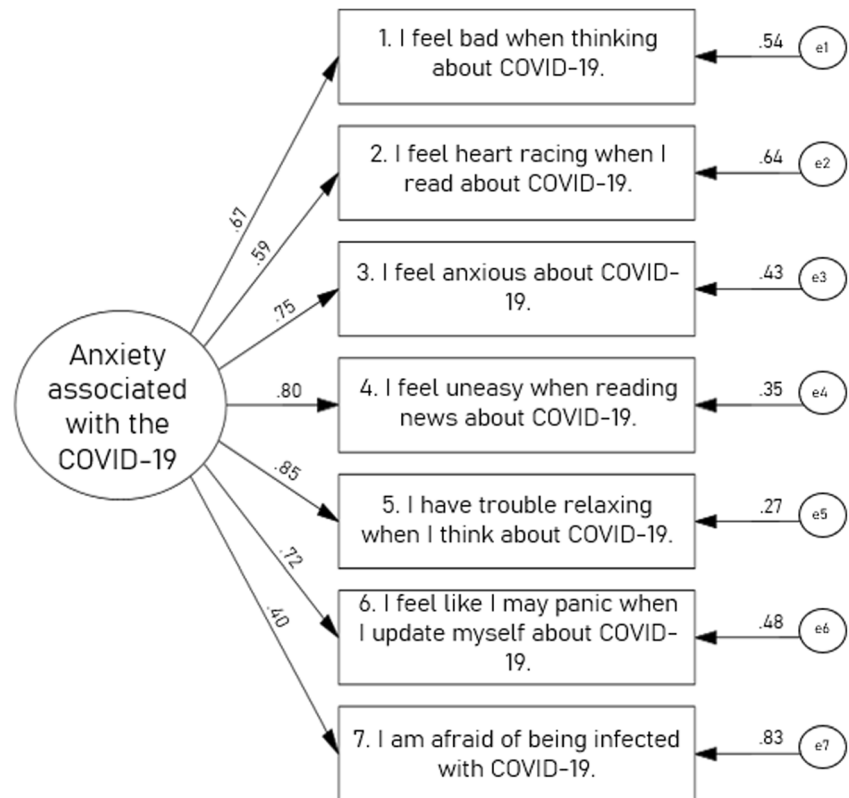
Anxiety associated with the COVID-19

.67

.59

.75

.80

.85

.72

.40

1. I feel bad when thinking about COVID-19.

2. I feel heart racing when I read about COVID-19.

3. I feel anxious about COVID-19.

4. I feel uneasy when reading news about COVID-19.

5. I have trouble relaxing when I think about COVID-19.

6. I feel like I may panic when I update myself about COVID-19.

7. I am afraid of being infected with COVID-19.

.54

e1

.64

e2

.43

e3

.35

e4

.27

e5

.48

e6

.83

e7